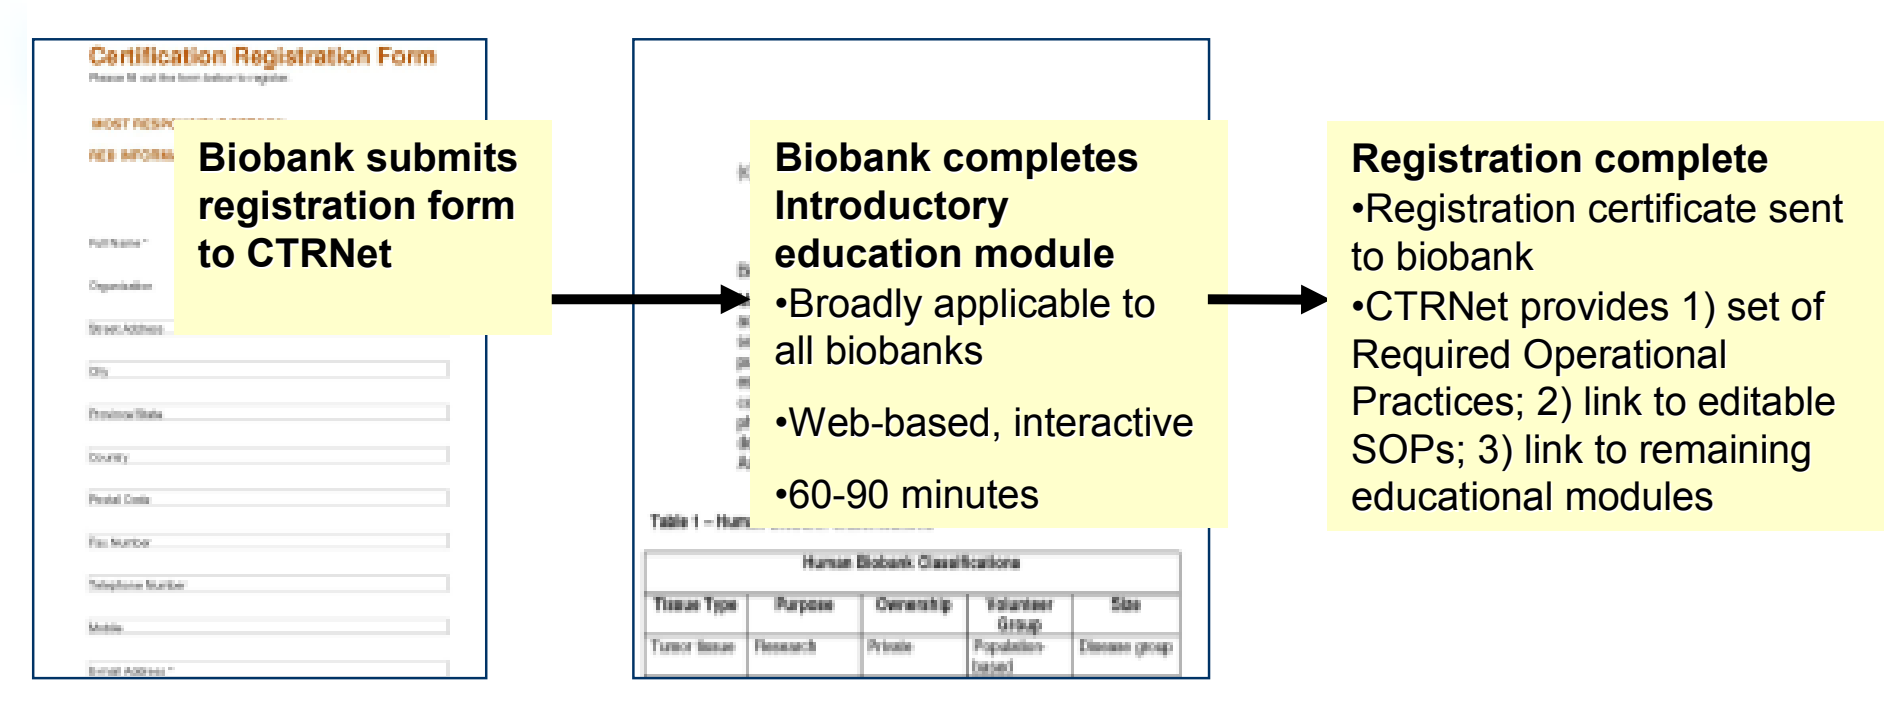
Certification Registration Form

Please fill out the form below to register.

MOST RESP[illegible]

RES INFORM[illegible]

Full Name *

Organization

Street Address

City

Province/State

Country

Postal Code

Fax Number

Telephone Number

Mobile

E-mail Address *

Biobank submits registration form to CTRNet

Biobank completes Introductory education module

•Broadly applicable to all biobanks

•Web-based, interactive

•60-90 minutes

Table 1 – Hum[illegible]

| Human Biobank Classifications | | | | |
|---|---|---|---|---|
| Tissue Type | Purpose | Ownership | Volunteer Group | Size |
| Tumor tissue | Research | Private | Population-based | Disease group |

Registration complete

•Registration certificate sent to biobank

•CTRNet provides 1) set of Required Operational Practices; 2) link to editable SOPs; 3) link to remaining educational modules